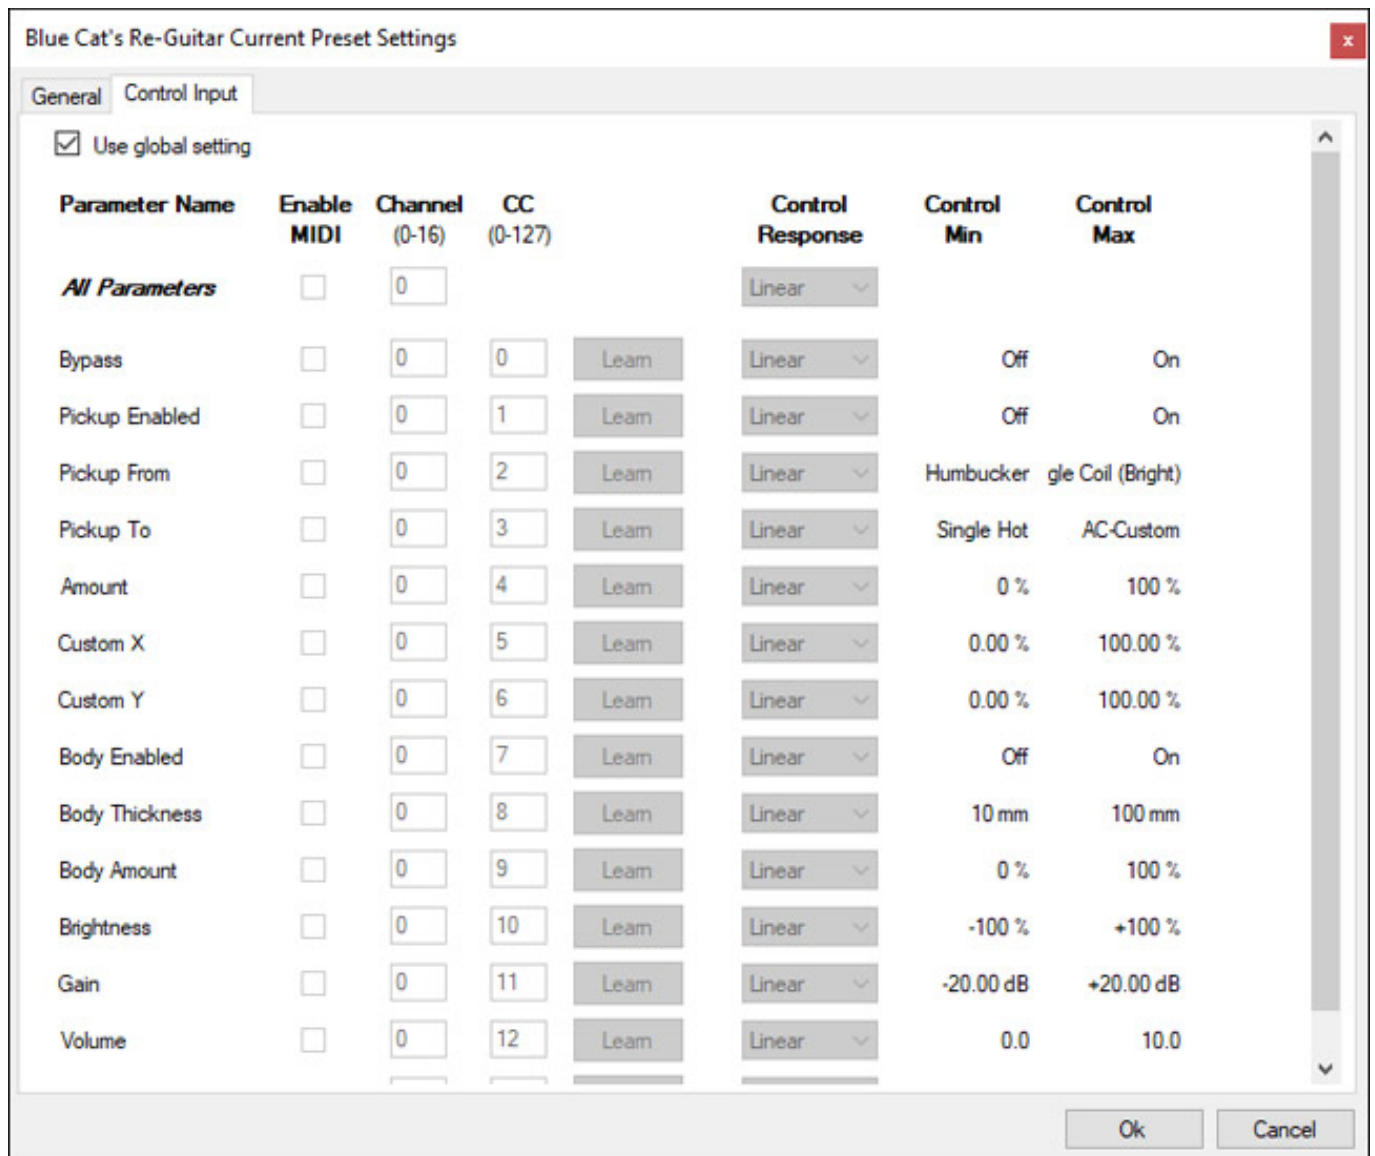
Blue Cat's Re-Guitar Current Preset Settings

x

General | Control Input

Use global setting

| Parameter Name | Enable MIDI | Channel (0-16) | CC (0-127) | | Control Response | Control Min | Control Max |
|---|---|---|---|---|---|---|---|
| All Parameters | | 0 | | | Linear | | |
| Bypass | | 0 | 0 | Learn | Linear | Off | On |
| Pickup Enabled | | 0 | 1 | Learn | Linear | Off | On |
| Pickup From | | 0 | 2 | Learn | Linear | Humbucker | gle Coil (Bright) |
| Pickup To | | 0 | 3 | Learn | Linear | Single Hot | AC-Custom |
| Amount | | 0 | 4 | Learn | Linear | 0 % | 100 % |
| Custom X | | 0 | 5 | Learn | Linear | 0.00 % | 100.00 % |
| Custom Y | | 0 | 6 | Learn | Linear | 0.00 % | 100.00 % |
| Body Enabled | | 0 | 7 | Learn | Linear | Off | On |
| Body Thickness | | 0 | 8 | Learn | Linear | 10 mm | 100 mm |
| Body Amount | | 0 | 9 | Learn | Linear | 0 % | 100 % |
| Brightness | | 0 | 10 | Learn | Linear | -100 % | +100 % |
| Gain | | 0 | 11 | Learn | Linear | -20.00 dB | +20.00 dB |
| Volume | | 0 | 12 | Learn | Linear | 0.0 | 10.0 |

Ok | Cancel